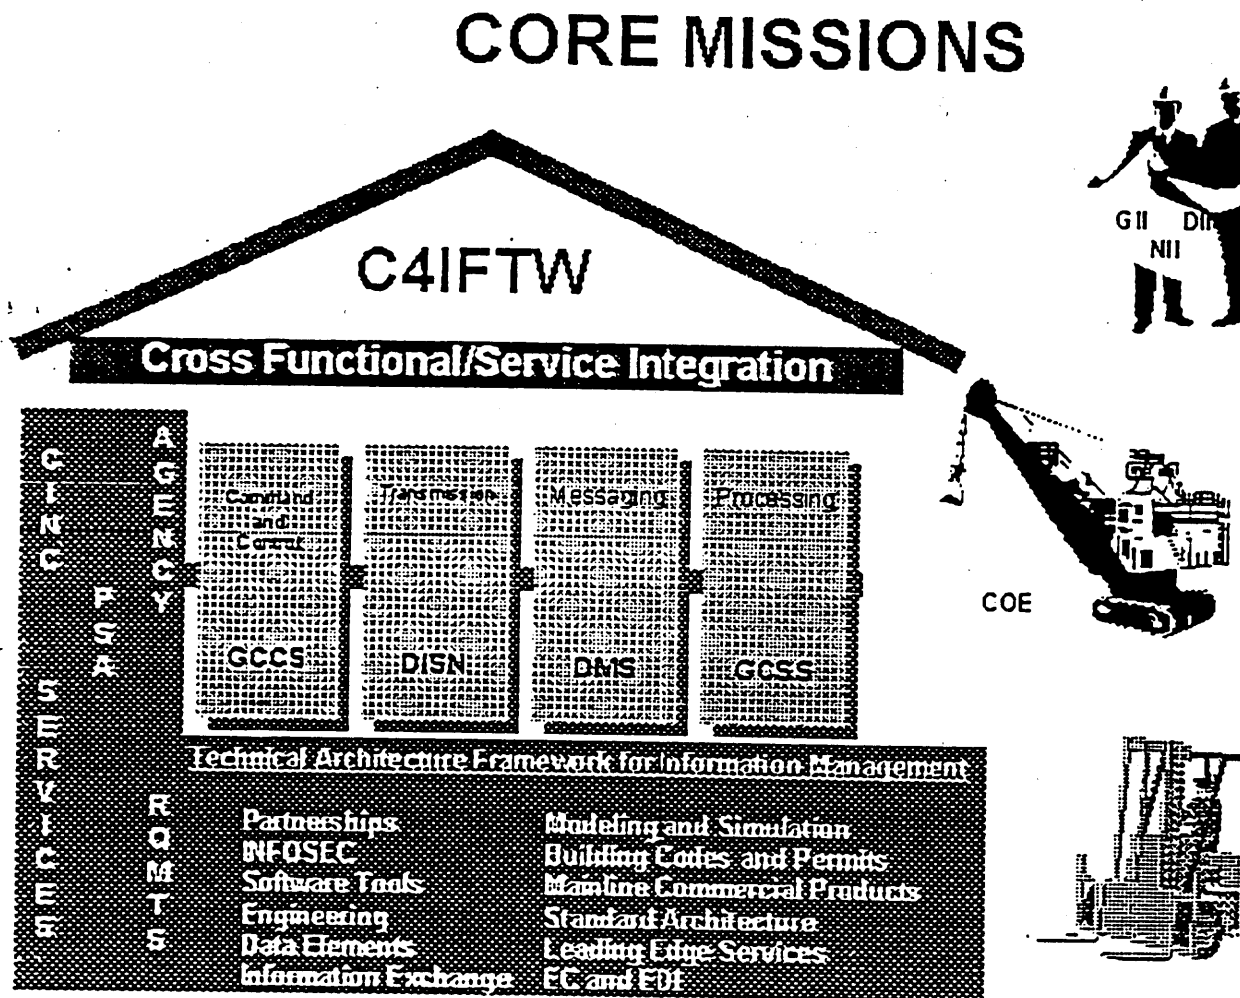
CORE MISSIONS

GII DII
NII

C4IFTW

Cross Functional/Service Integration

CINC

SERVICES

AGENCY

PSA

RQMTS

Command and Control

Transmission

Messaging

Processing

GCCS

DISN

DMS

GCSS

COE

Technical Architecture Framework for Information Management

Partnerships
INFOSEC
Software Tools
Engineering
Data Elements
Information Exchange

Modeling and Simulation
Building Codes and Permits
Mainline Commercial Products
Standard Architecture
Leading Edge Services
EC and EDI